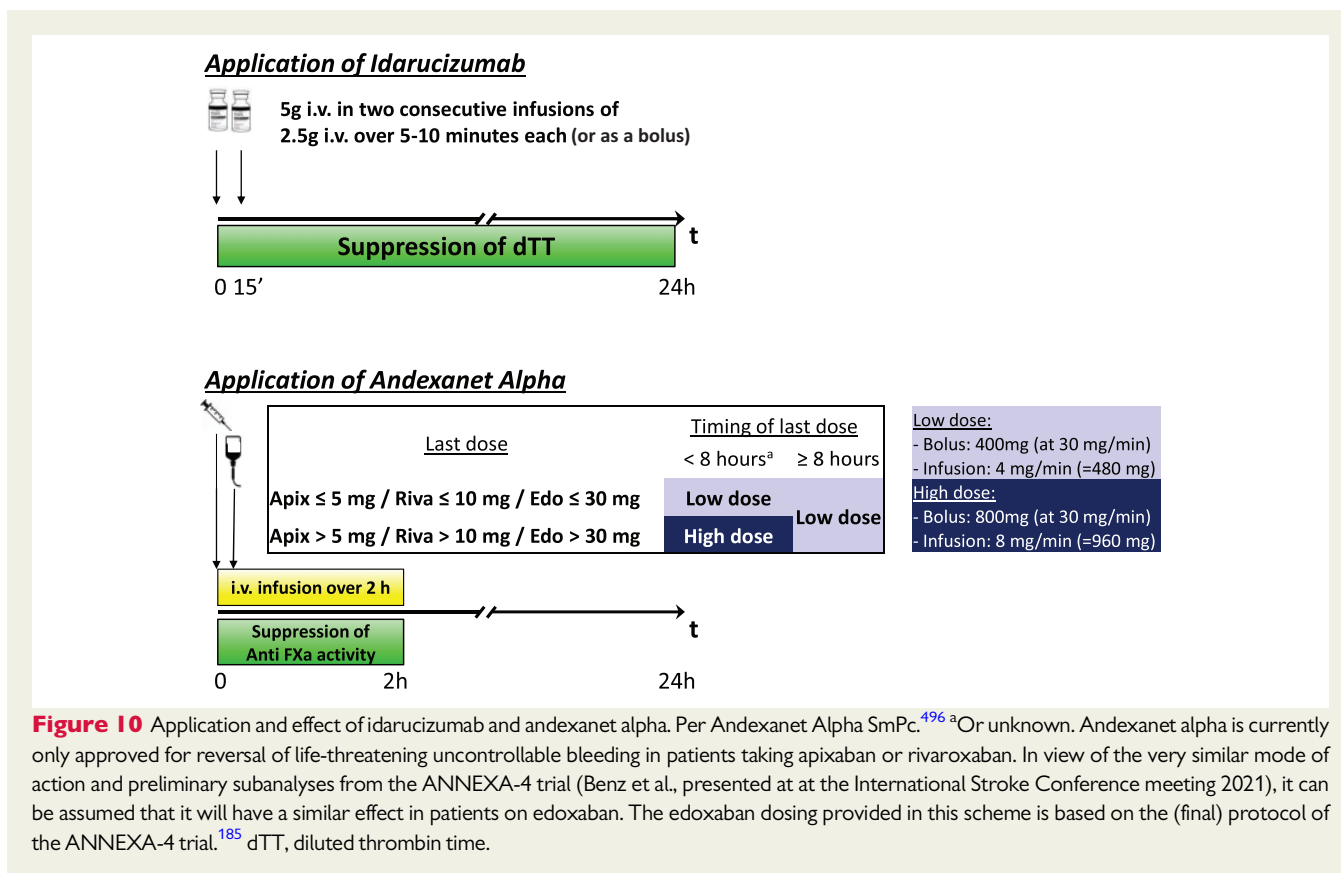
Application of Idarucizumab

5g i.v. in two consecutive infusions of 2.5g i.v. over 5-10 minutes each (or as a bolus)

Suppression of dTT

t

0 15'

24h

Application of Andexanet Alpha

| Last dose | Timing of last dose < 8 hours$^a$ | ≥ 8 hours |
|---|---|---|
| Apix ≤ 5 mg / Riva ≤ 10 mg / Edo ≤ 30 mg | Low dose | Low dose |
| Apix > 5 mg / Riva > 10 mg / Edo > 30 mg | High dose | Low dose |

Low dose:
- Bolus: 400mg (at 30 mg/min)
- Infusion: 4 mg/min (=480 mg)

High dose:
- Bolus: 800mg (at 30 mg/min)
- Infusion: 8 mg/min (=960 mg)

i.v. infusion over 2 h

Suppression of Anti FXa activity

t

0

2h

24h

Figure 10 Application and effect of idarucizumab and andexanet alpha. Per Andexanet Alpha SmPc.$^{496}$ $^a$Or unknown. Andexanet alpha is currently only approved for reversal of life-threatening uncontrollable bleeding in patients taking apixaban or rivaroxaban. In view of the very similar mode of action and preliminary subanalyses from the ANNEXA-4 trial (Benz et al., presented at at the International Stroke Conference meeting 2021), it can be assumed that it will have a similar effect in patients on edoxaban. The edoxaban dosing provided in this scheme is based on the (final) protocol of the ANNEXA-4 trial.$^{185}$ dTT, diluted thrombin time.